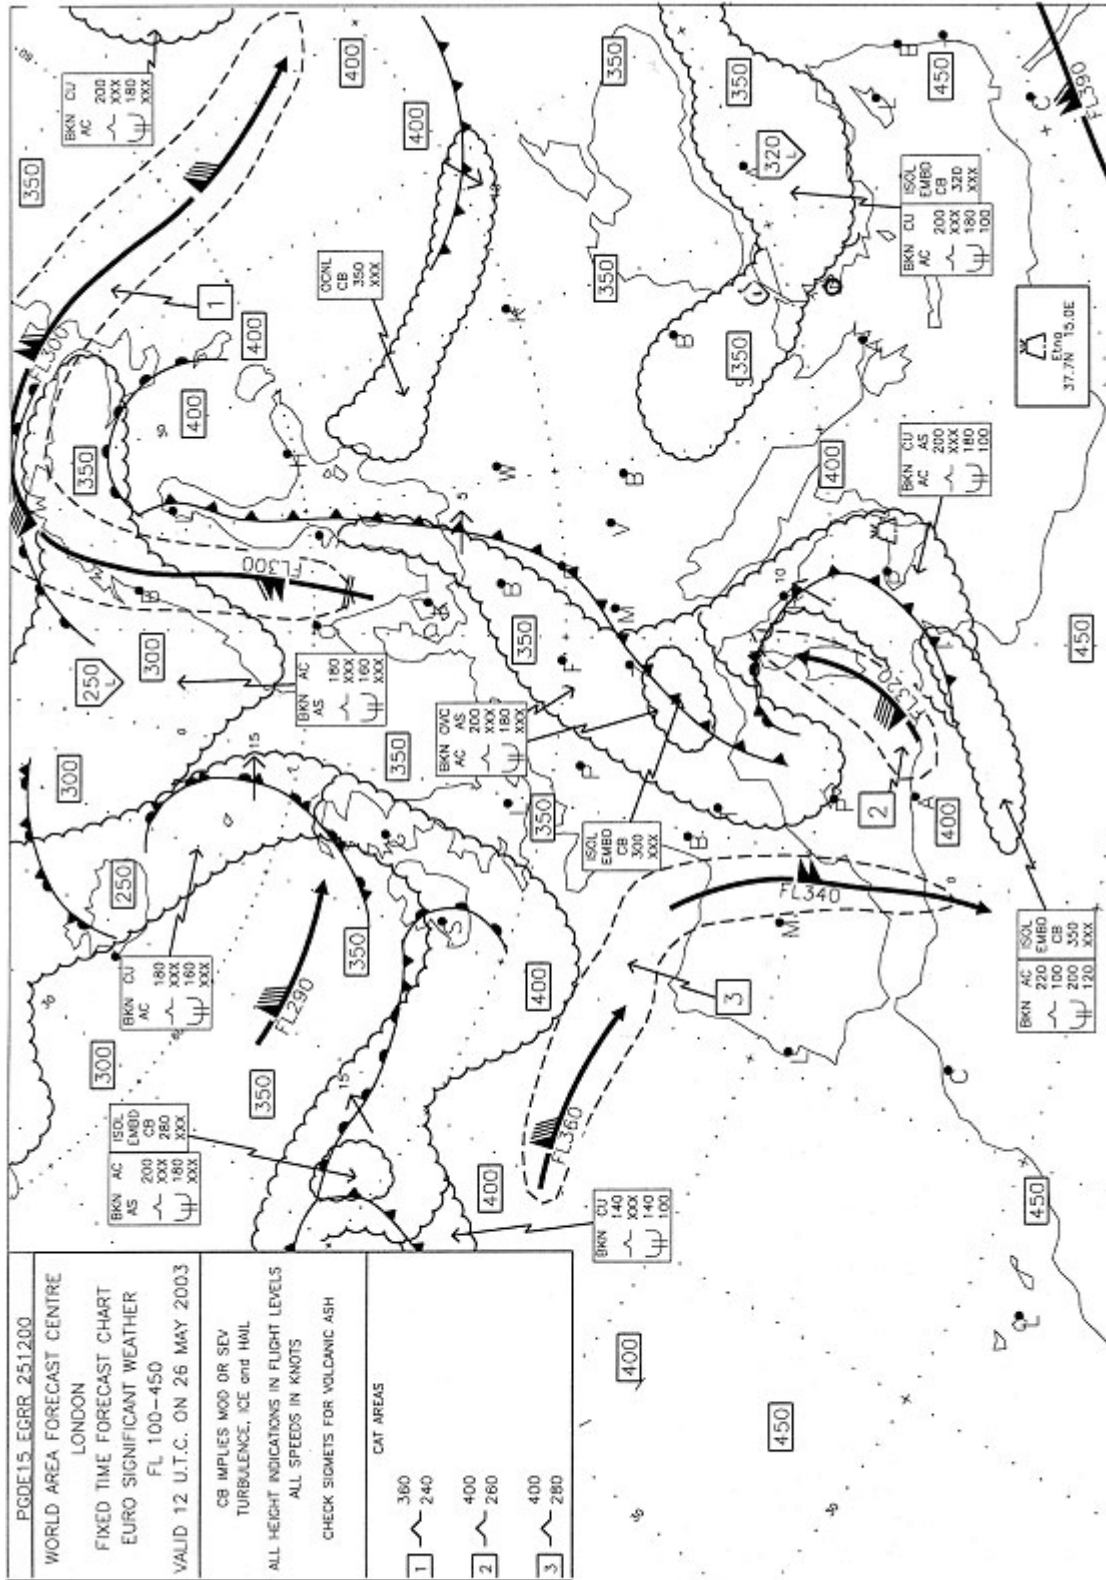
PGDE15 EGRR 251200
WORLD AREA FORECAST CENTRE
LONDON
FIXED TIME FORECAST CHART
EURO SIGNIFICANT WEATHER
FL 100-450
VALID 12 U.T.C. ON 26 MAY 2003

CB IMPLIES MOD OR SEV TURBULENCE, ICE and HAIL
ALL HEIGHT INDICATIONS IN FLIGHT LEVELS
ALL SPEEDS IN KNOTS
CHECK SIGMETS FOR VOLCANIC ASH

CAT AREAS
1 360 240
2 400 260
3 400 280

350
300
300
250
250
300
350
350
350
350
400
400
400
400
400
350
350
350
350
350
320
450
450
450
450
400
400
350
300
400

FL300
FL300
FL290
FL360
FL340
FL320
FL390

1
2
3

BKN CU AC 200 XXX 180 XXX
OCNL CB 350 XXX
BKN AC AS 180 XXX 160 XXX
BKN CU AC 180 XXX 160 XXX
ISOL EMBD CB 280 XXX
BKN AC AS 200 XXX 180 XXX
BKN CU 140 XXX 140 100
BKN OVC AC AS 200 XXX 180 XXX
ISOL EMBD CB 300 XXX
ISOL EMBD CB 320 XXX
BKN CU AC 200 XXX 180 100
BKN CU AC AS 200 XXX 180 100
BKN AC 220 100 200 120
ISOL EMBD CB 350 XXX

Etna 37.7N 15.0E

15
15
10
5